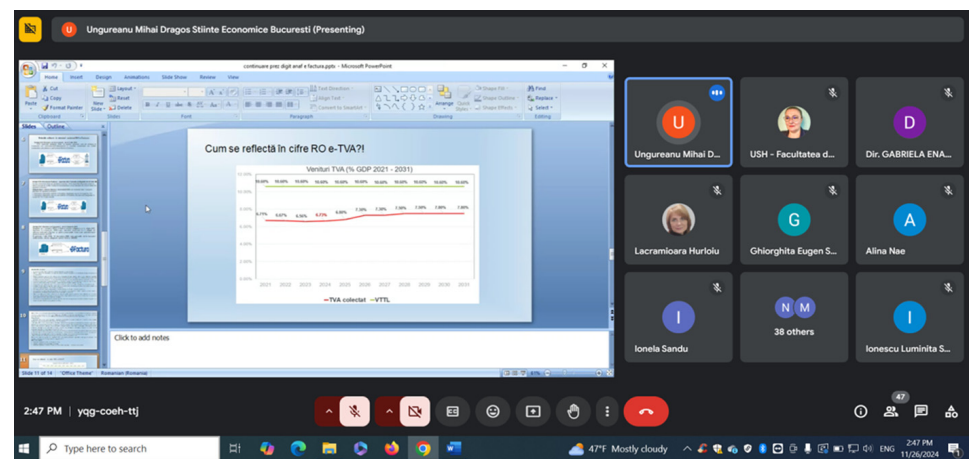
U Ungureanu Mihai Dragos Stiinte Economice Bucuresti (Presenting)

continuare prez digit anaf e factura.pptx - Microsoft PowerPoint

Home Insert Design Animations Slide Show Review View

Paste Cut Copy Format Painter Clipboard New Slide Layout Reset Delete Slides Font Paragraph Text Direction Align Text Convert to SmartArt Drawing Arrange Quick Styles Shape Fill Shape Outline Shape Effects Find Replace Select Editing

Slides Outline

Cum se reflectă în cifre RO e-TVA?!

Venituri TVA (% GDP 2021 - 2031)

| | 2021 | 2022 | 2023 | 2024 | 2025 | 2026 | 2027 | 2028 | 2029 | 2030 | 2031 |
|---|---|---|---|---|---|---|---|---|---|---|---|
| VTTL | 10.00% | 10.00% | 10.00% | 10.00% | 10.00% | 10.00% | 10.00% | 10.00% | 10.00% | 10.00% | 10.00% |
| TVA colectat | 6.71% | 6.57% | 6.56% | 6.73% | 6.86% | 7.30% | 7.30% | 7.30% | 7.30% | 7.30% | 7.30% |

12.00% 10.00% 8.00% 6.00% 4.00% 2.00% 0.00%

TVA colectat VTTL

Click to add notes

Slide 11 of 14 "Office Theme" Romanian (Romania)

Ungureanu Mihai D...
USH - Facultatea d...
Dir. GABRIELA ENA...
Lacramioara Hurloiu
Ghiorghita Eugen S...
Alina Nae
Ionela Sandu
38 others
Ionescu Luminita S...

2:47 PM | yqg-coeh-ttj

47

Type here to search

47°F Mostly cloudy ENG 2:47 PM 11/26/2024